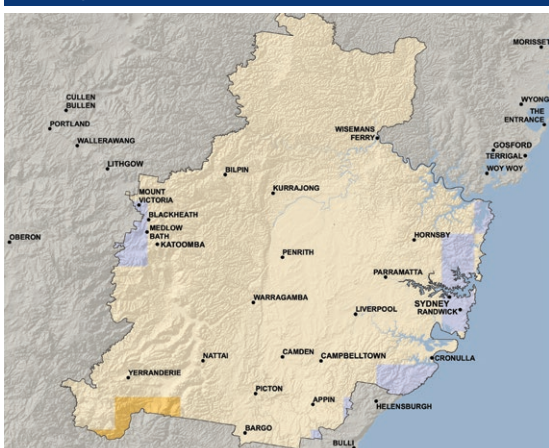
MORISSET
CULLEN BULLEN
PORTLAND
WALLERAWANG
WYONG
THE ENTRANCE
WISEMANS FERRY
GOSFORD
TERRIGAL
WOY WOY
LITHGOW
BILPIN
KURRAJONG
MOUNT VICTORIA
BLACKHEATH
MEDLOW BATH
KATOOMBA
OBERON
HORNSBY
PENRITH
PARRAMATTA
SYDNEY
RANDWICK
WARRAGAMBA
LIVERPOOL
CAMDEN
CAMPBELLTOWN
NATTAI
CRONULLA
YERRANDERIE
PICTON
APPIN
HELENSBURGH
BARGO
BULLI